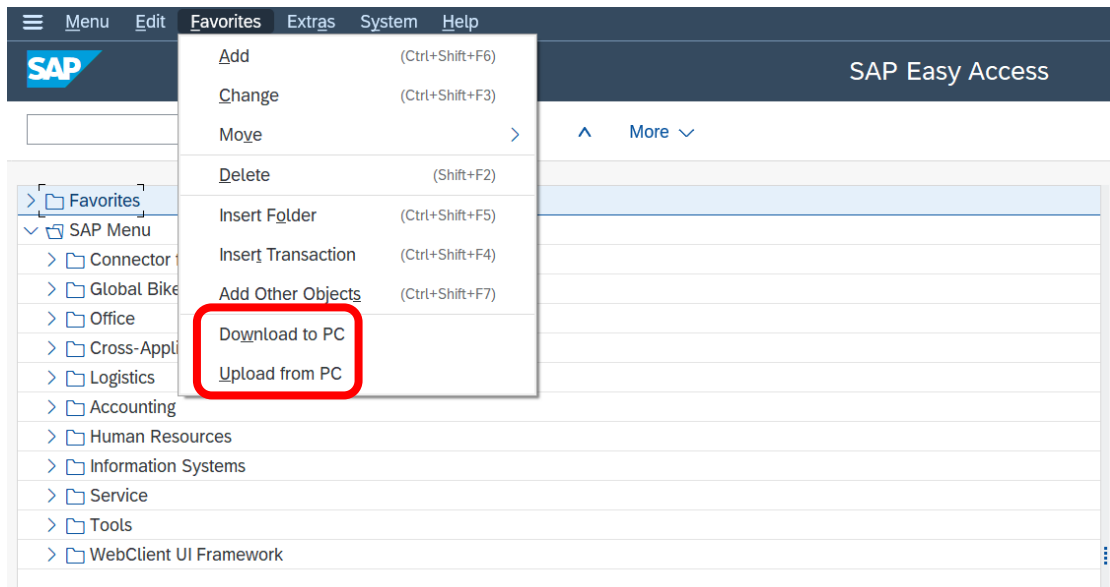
Menu Edit Favorites Extras System Help

SAP

SAP Easy Access

More

Add (Ctrl+Shift+F6)
Change (Ctrl+Shift+F3)
Move
Delete (Shift+F2)
Insert Folder (Ctrl+Shift+F5)
Insert Transaction (Ctrl+Shift+F4)
Add Other Objects (Ctrl+Shift+F7)
Download to PC
Upload from PC

Favorites
SAP Menu
Connector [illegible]
Global Bike
Office
Cross-Appli
Logistics
Accounting
Human Resources
Information Systems
Service
Tools
WebClient UI Framework